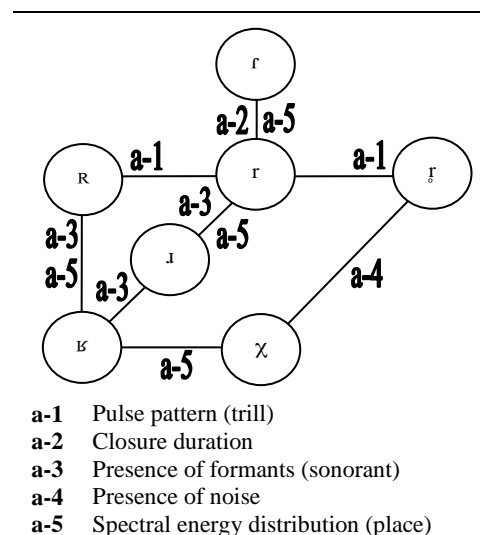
ɾ

a-2 a-5

ʀ a-1 r a-1 r̥

a-3 a-3 a-5

a-3 a-5 ɹ a-4

a-3

ʁ a-5 χ

**a-1** Pulse pattern (trill)
**a-2** Closure duration
**a-3** Presence of formants (sonorant)
**a-4** Presence of noise
**a-5** Spectral energy distribution (place)